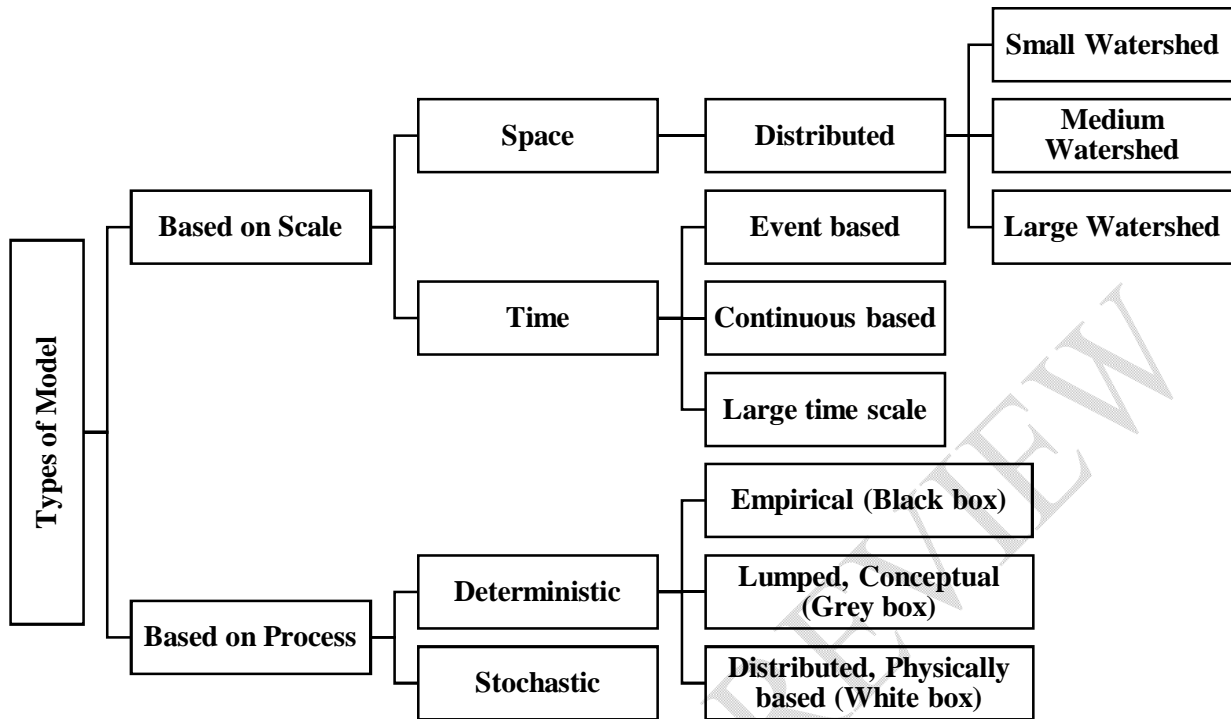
Types of Model

Based on Scale

Space

Distributed

Small Watershed

Medium Watershed

Large Watershed

Time

Event based

Continuous based

Large time scale

Based on Process

Deterministic

Empirical (Black box)

Lumped, Conceptual (Grey box)

Distributed, Physically based (White box)

Stochastic

REVIEW